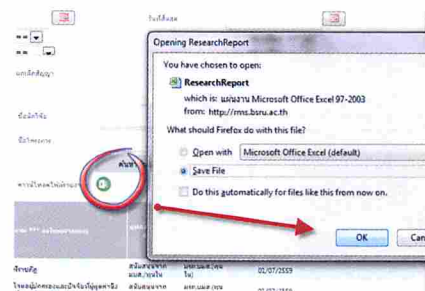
วันที่สิ้นสุด

Opening ResearchReport

You have chosen to open:

ResearchReport

which is: แผ่นงาน Microsoft Office Excel 97-2003

from: http://rms.bsru.ac.th

What should Firefox do with this file?

Open with Microsoft Office Excel (default)

Save File

Do this automatically for files like this from now on.

OK

Can

01/07/2559